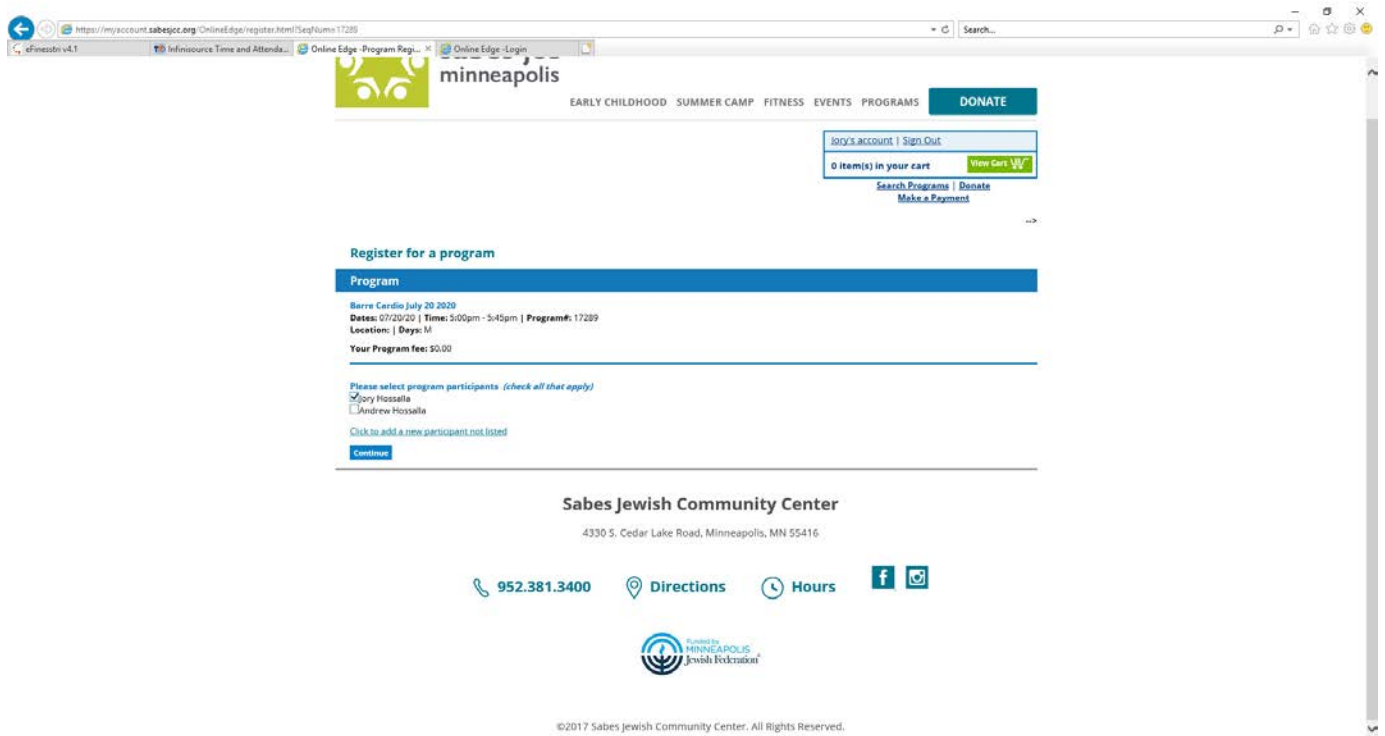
https://myaccount.sabesjcc.org/OnlineEdge/register.html?SeqNum=17289

Search...

eFinesstri v4.1 | Infinisource Time and Attenda... | Online Edge -Program Regi... | Online Edge -Login

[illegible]
minneapolis

EARLY CHILDHOOD SUMMER CAMP FITNESS EVENTS PROGRAMS DONATE

Jory's account | Sign Out
0 item(s) in your cart View Cart

Search Programs | Donate
Make a Payment

-->

Register for a program

Program

Barre Cardio July 20 2020
Dates: 07/20/20 | Time: 5:00pm - 5:45pm | Program#: 17289
Location: | Days: M

Your Program fee: $0.00

Please select program participants (check all that apply)
Jory Hossalla
Andrew Hossalla

Click to add a new participant not listed

Continue

Sabes Jewish Community Center

4330 S. Cedar Lake Road, Minneapolis, MN 55416

952.381.3400 Directions Hours

Funded by MINNEAPOLIS Jewish Federation

©2017 Sabes Jewish Community Center. All Rights Reserved.